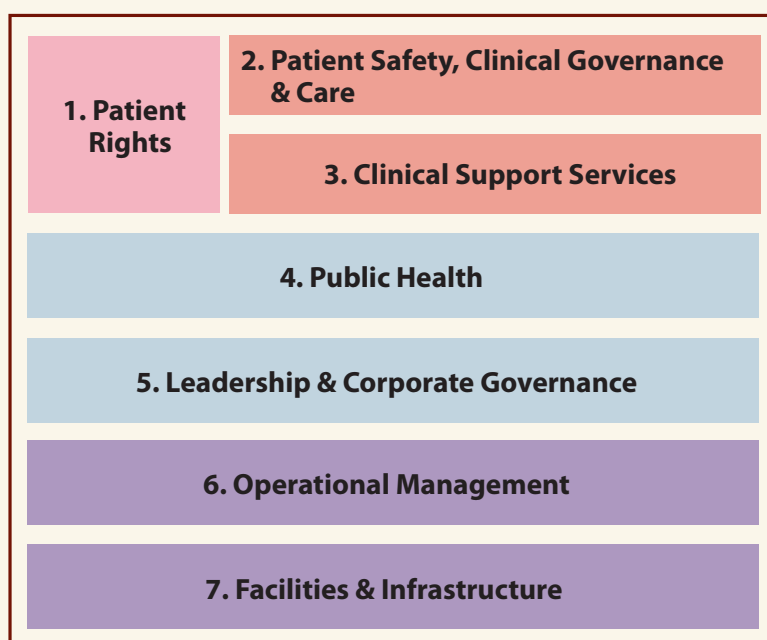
1. Patient Rights

2. Patient Safety, Clinical Governance & Care

3. Clinical Support Services

4. Public Health

5. Leadership & Corporate Governance

6. Operational Management

7. Facilities & Infrastructure